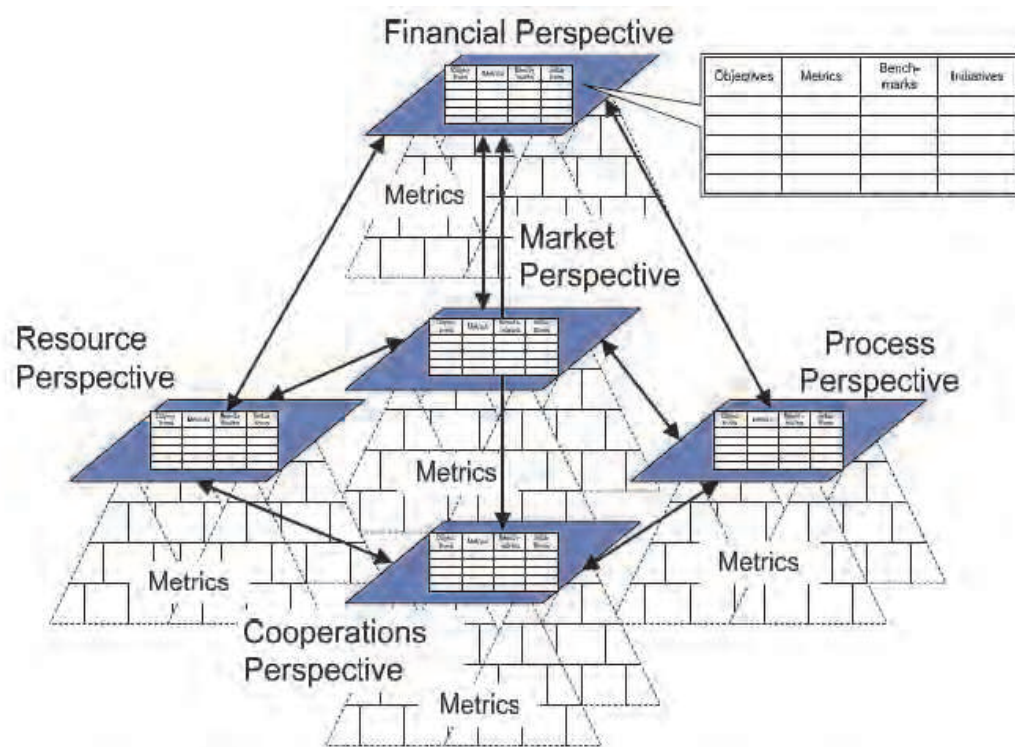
Financial Perspective

| Objectives | Metrics | Bench-marks | Initiatives |
|---|---|---|---|
| | | | |
| | | | |
| | | | |
| | | | |

Metrics

Market Perspective

Resource Perspective

Process Perspective

Metrics

Metrics

Metrics

Cooperations Perspective

Metrics